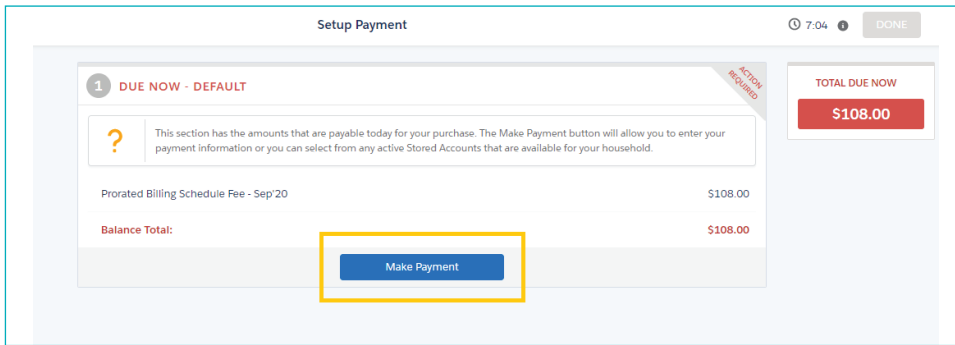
Setup Payment

7:04

DONE

1 DUE NOW - DEFAULT

ACTION REQUIRED

?

This section has the amounts that are payable today for your purchase. The Make Payment button will allow you to enter your payment information or you can select from any active Stored Accounts that are available for your household.

Prorated Billing Schedule Fee - Sep'20 $108.00

Balance Total: $108.00

Make Payment

TOTAL DUE NOW

$108.00